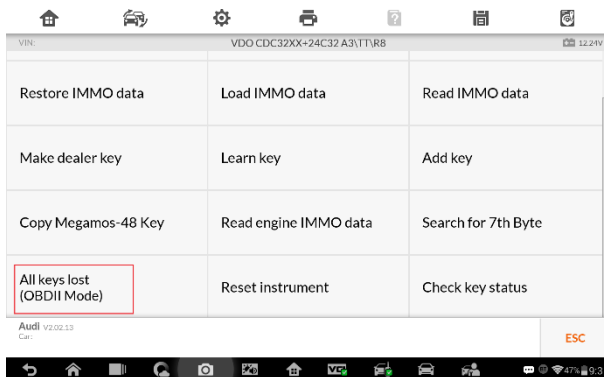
VIN:
VDO CDC32XX+24C32 A3\TT\R8
12.24V

| Restore IMMO data | Load IMMO data | Read IMMO data |
|---|---|---|
| Make dealer key | Learn key | Add key |
| Copy Megamos-48 Key | Read engine IMMO data | Search for 7th Byte |
| All keys lost (OBDII Mode) | Reset instrument | Check key status |

Audi V2.02.13
Car:
ESC

47% 9:3